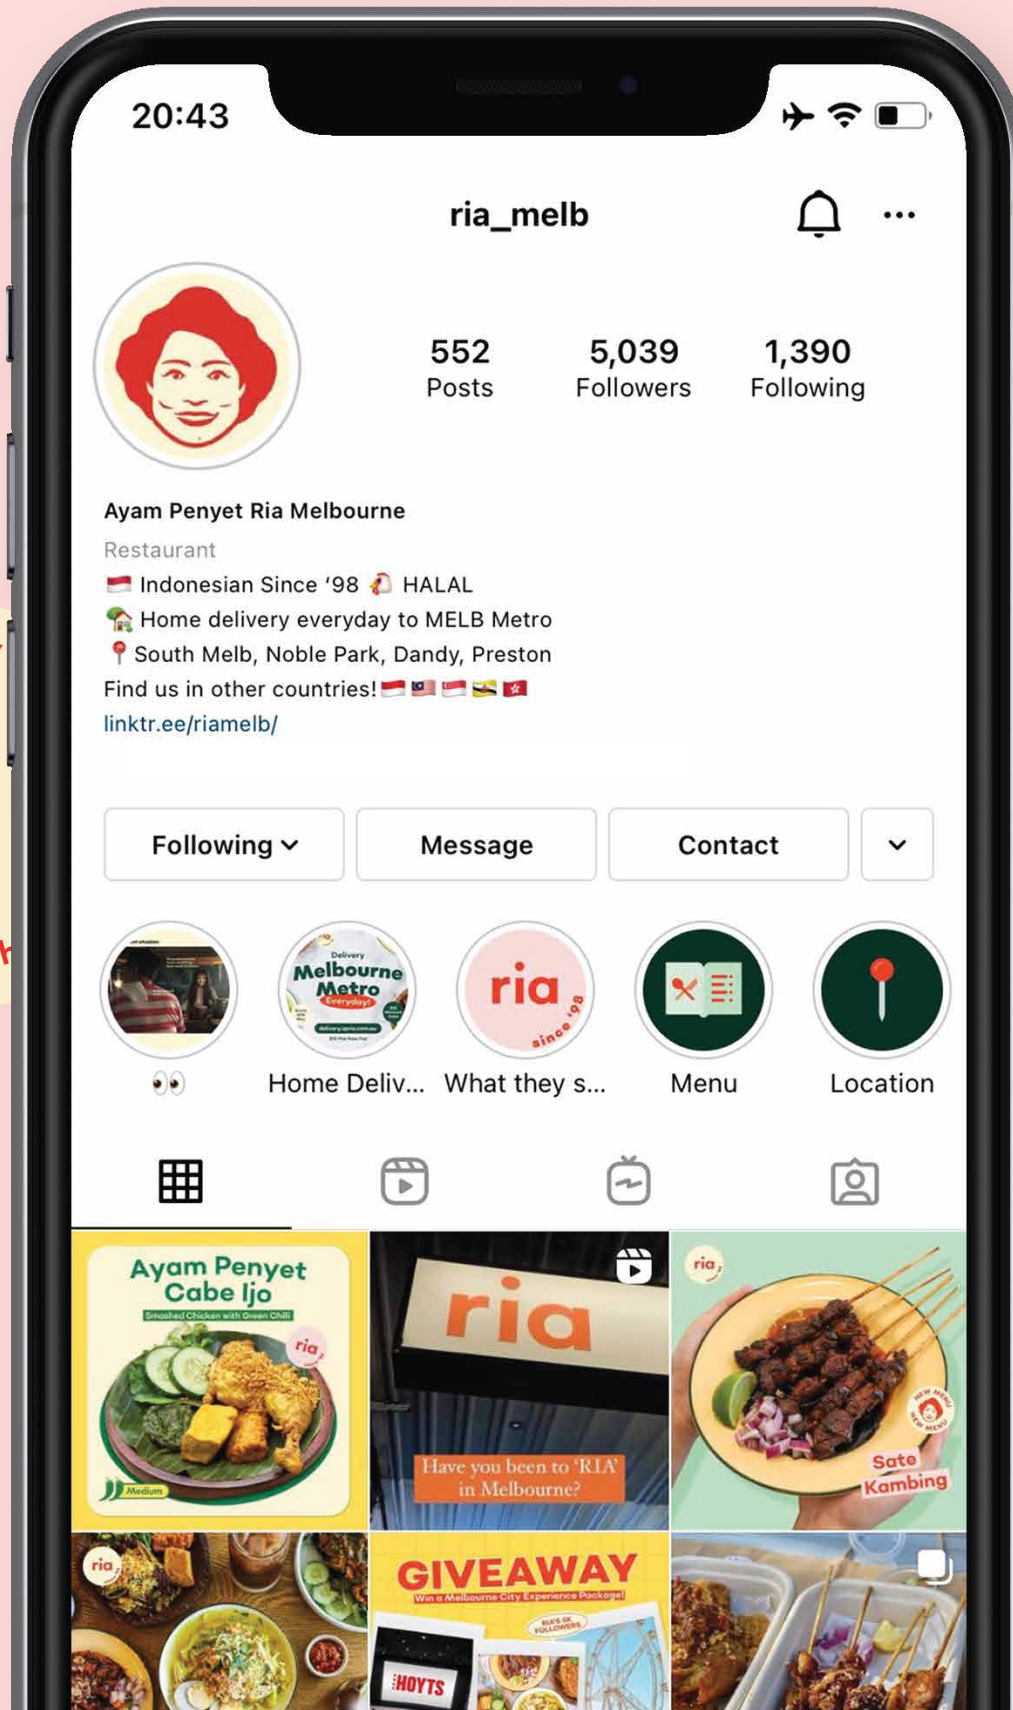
20:43

ria_melb

552
Posts

5,039
Followers

1,390
Following

Ayam Penyet Ria Melbourne
Restaurant
🇮🇩 Indonesian Since '98 🐔 HALAL
🛵 Home delivery everyday to MELB Metro
📍 South Melb, Noble Park, Dandy, Preston
Find us in other countries! 🇮🇩 🇲🇾 🇸🇬 🇧🇳 🇭🇰
linktr.ee/riamelb/

Following
Message
Contact

👀
Delivery Melbourne Metro Everyday!
Home Deliv...
ria since '98
What they s...
Menu
Location

Ayam Penyet Cabe Ijo
Smashed Chicken with Green Chilli
ria
Medium

ria
Have you been to 'RIA' in Melbourne?

ria
NEW MENU
Sate Kambing

ria

GIVEAWAY
Win a Melbourne City Experience Package!
RIA'S 5K FOLLOWERS
HOYTS